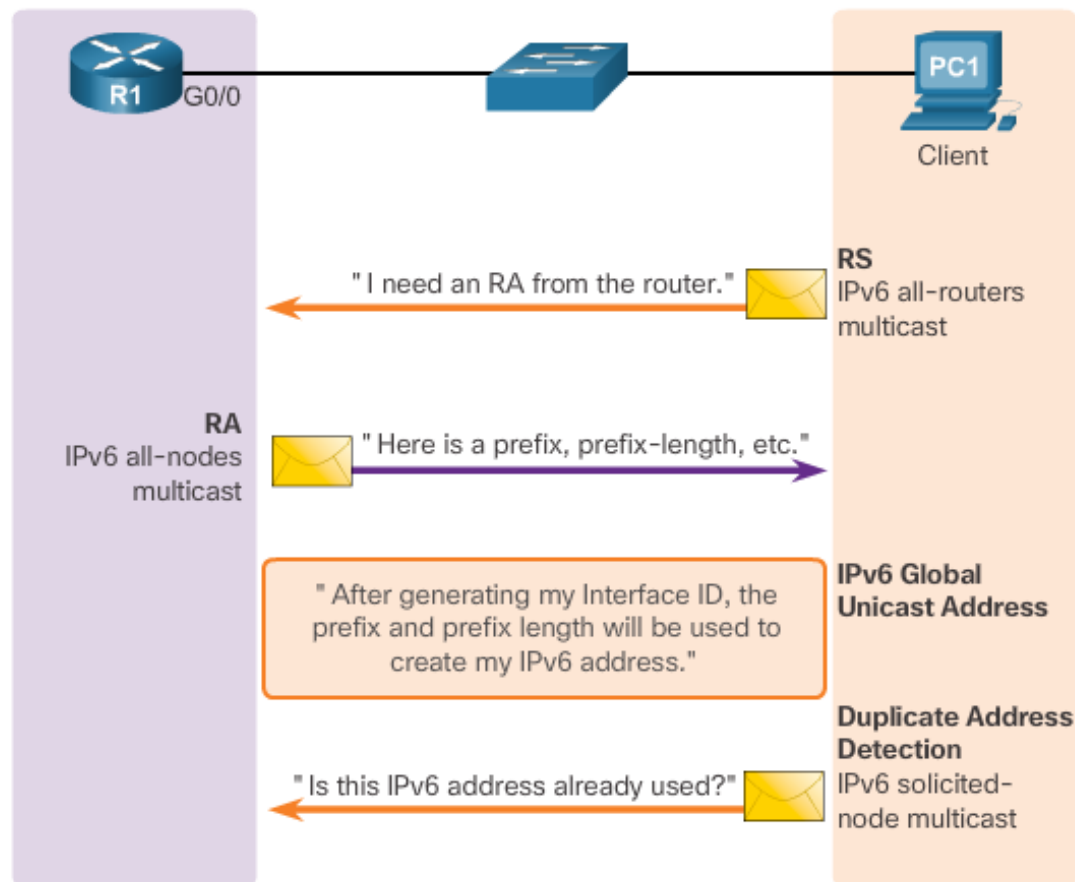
R1 G0/0

PC1
Client

RS
IPv6 all-routers multicast

" I need an RA from the router."

RA
IPv6 all-nodes multicast

" Here is a prefix, prefix-length, etc."

" After generating my Interface ID, the prefix and prefix length will be used to create my IPv6 address."

IPv6 Global Unicast Address

Duplicate Address Detection
IPv6 solicited-node multicast

" Is this IPv6 address already used?"